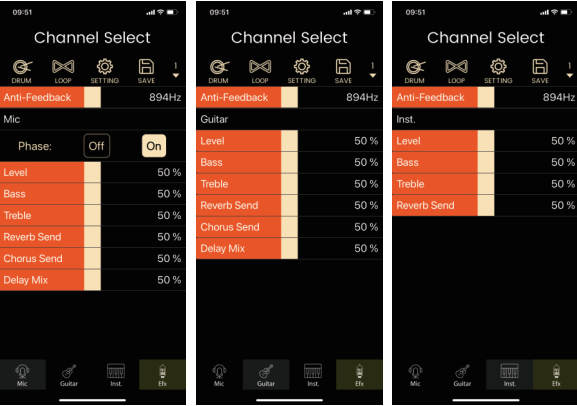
09:51

Channel Select

DRUM LOOP SETTING SAVE

Anti-Feedback 894Hz

Mic

Phase: Off On

| Level | 50 % |
|---|---|
| Bass | 50 % |
| Treble | 50 % |
| Reverb Send | 50 % |
| Chorus Send | 50 % |
| Delay Mix | 50 % |

Mic Guitar Inst. Efx

09:51

Channel Select

DRUM LOOP SETTING SAVE

Anti-Feedback 894Hz

Guitar

| Level | 50 % |
|---|---|
| Bass | 50 % |
| Treble | 50 % |
| Reverb Send | 50 % |
| Chorus Send | 50 % |
| Delay Mix | 50 % |

Mic Guitar Inst. Efx

09:51

Channel Select

DRUM LOOP SETTING SAVE

Anti-Feedback 894Hz

Inst.

| Level | 50 % |
|---|---|
| Bass | 50 % |
| Treble | 50 % |
| Reverb Send | 50 % |

Mic Guitar Inst. Efx